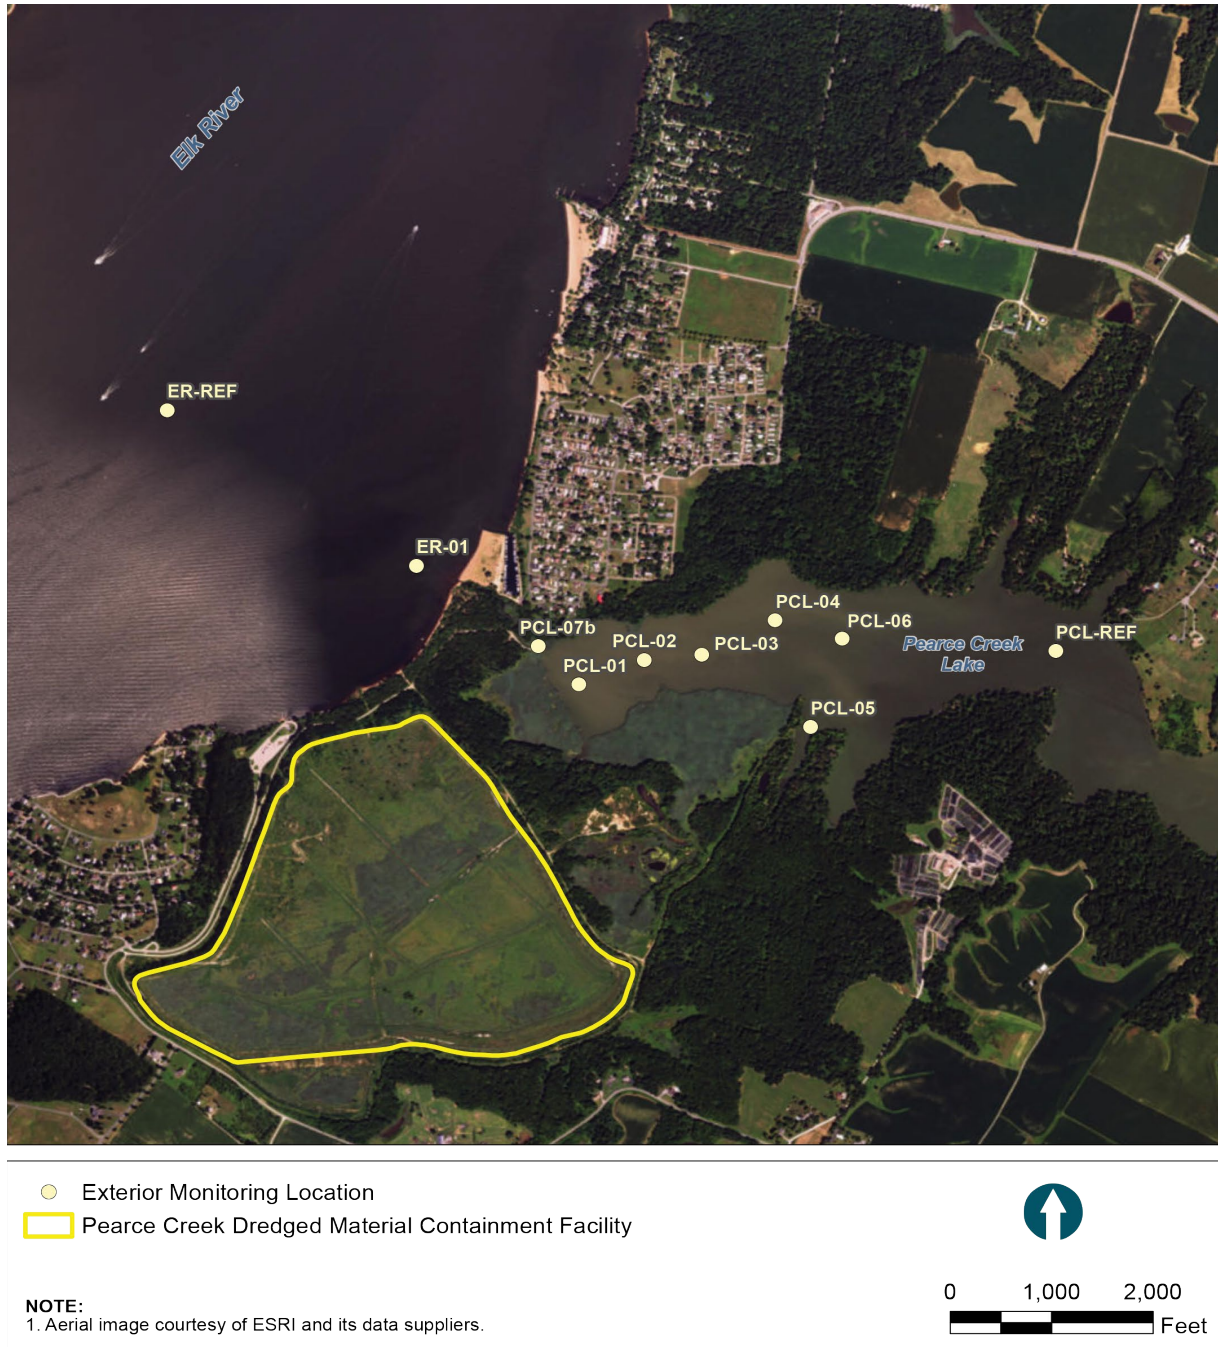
Elk River

ER-REF

ER-01

PCL-07b

PCL-02

PCL-01

PCL-03

PCL-04

PCL-06

Pearce Creek Lake

PCL-REF

PCL-05

Exterior Monitoring Location
Pearce Creek Dredged Material Containment Facility

NOTE:
1. Aerial image courtesy of ESRI and its data suppliers.

0 1,000 2,000
Feet